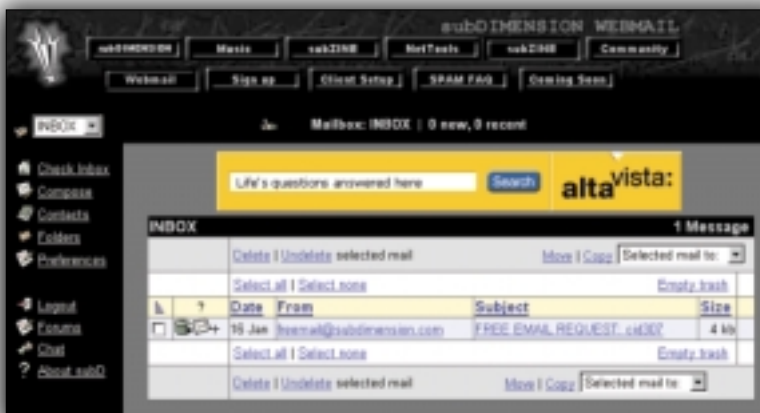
subDIMENSION WEBMAIL

subDIMENSION | Music | subZINE | NetTools | subZINE | Community

Webmail | Sign up | Client Setup | SPAM FAQ | Coming Soon

INBOX

Mailbox: INBOX | 0 new, 0 recent

Check Inbox
Compose
Contacts
Folders
Preferences

Logout
Forums
Chat
? About subD

Life's questions answered here
Search
altavista:

| INBOX | | | | | 1 Message |
|---|---|---|---|---|---|
| | | Delete \| Undelete selected mail | | Move \| Copy Selected mail to: | |
| | | Select all \| Select none | | Empty trash | |
| | ? | Date | From | Subject | Size |
| | | 16 Jan | freemail@subdimension.com | FREE EMAIL REQUEST: cid307 | 4 kb |
| | | Select all \| Select none | | Empty trash | |
| | | Delete \| Undelete selected mail | | Move \| Copy Selected mail to: | |